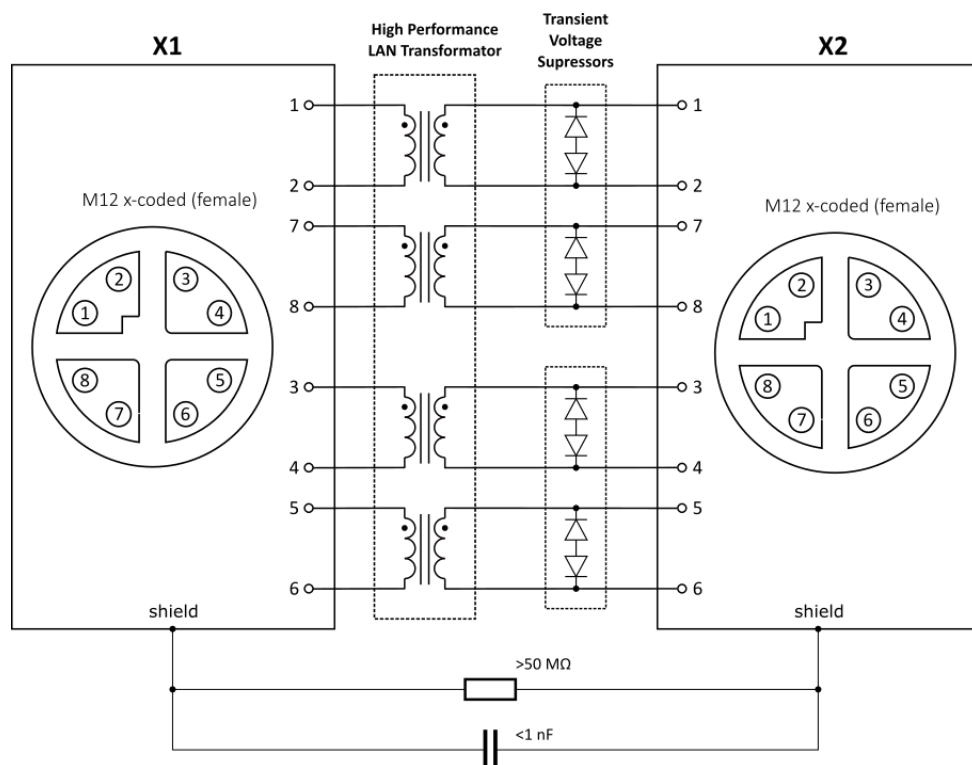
X1

High Performance LAN Transformator

Transient Voltage Supressors

X2

M12 x-coded (female)

2 3 1 4 8 5 7 6

1 2 7 8 3 4 5 6

1 2 7 8 3 4 5 6

M12 x-coded (female)

2 3 1 4 8 5 7 6

shield

shield

>50 MΩ

<1 nF